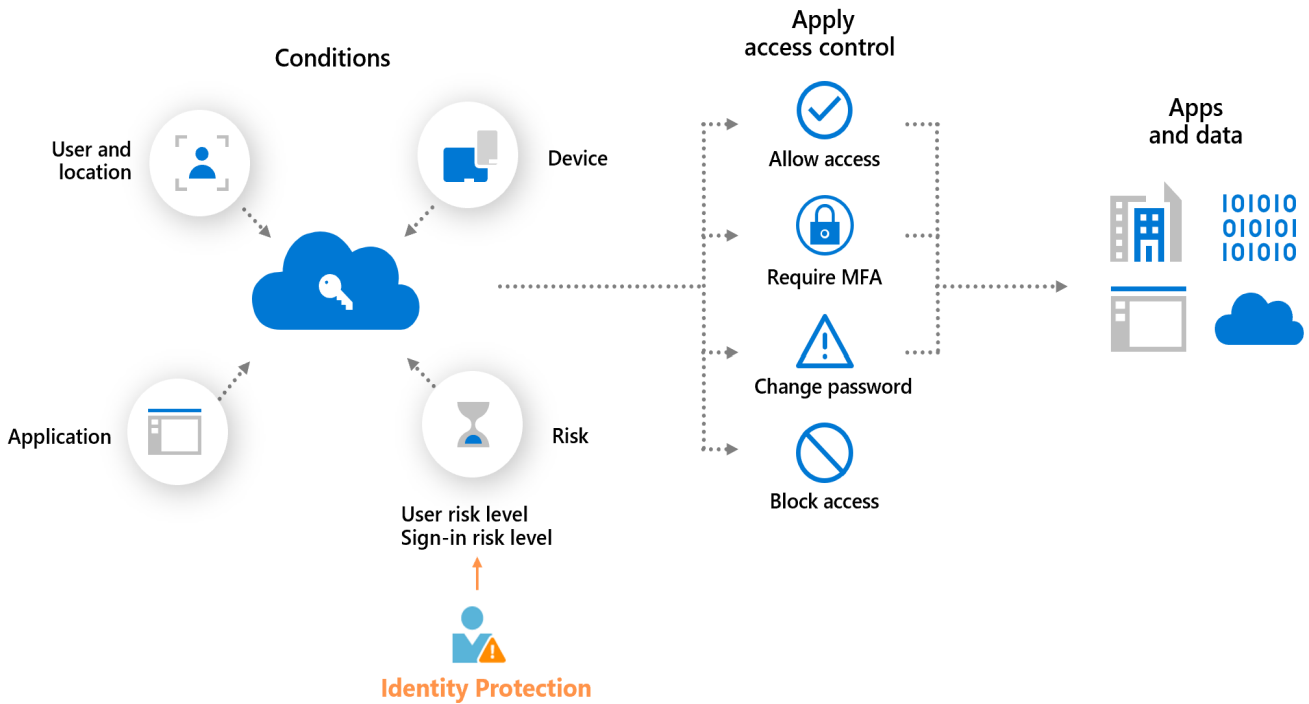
Conditions

User and location

Device

Application

Risk

User risk level
Sign-in risk level

Identity Protection

Apply access control

Allow access

Require MFA

Change password

Block access

Apps and data

10101
01010
10101